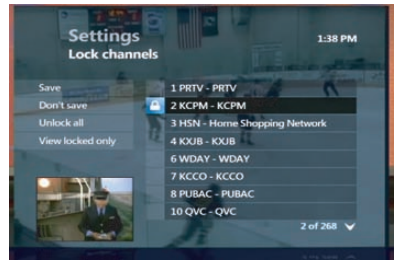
Settings
Lock channels

1:38 PM

Save
Don't save
Unlock all
View locked only

1 PRTV - PRTV
2 KCPM - KCPM
3 HSN - Home Shopping Network
4 KXJB - KXJB
6 WDAY - WDAY
7 KCCO - KCCO
8 PUBAC - PUBAC
10 QVC - QVC

2 of 268